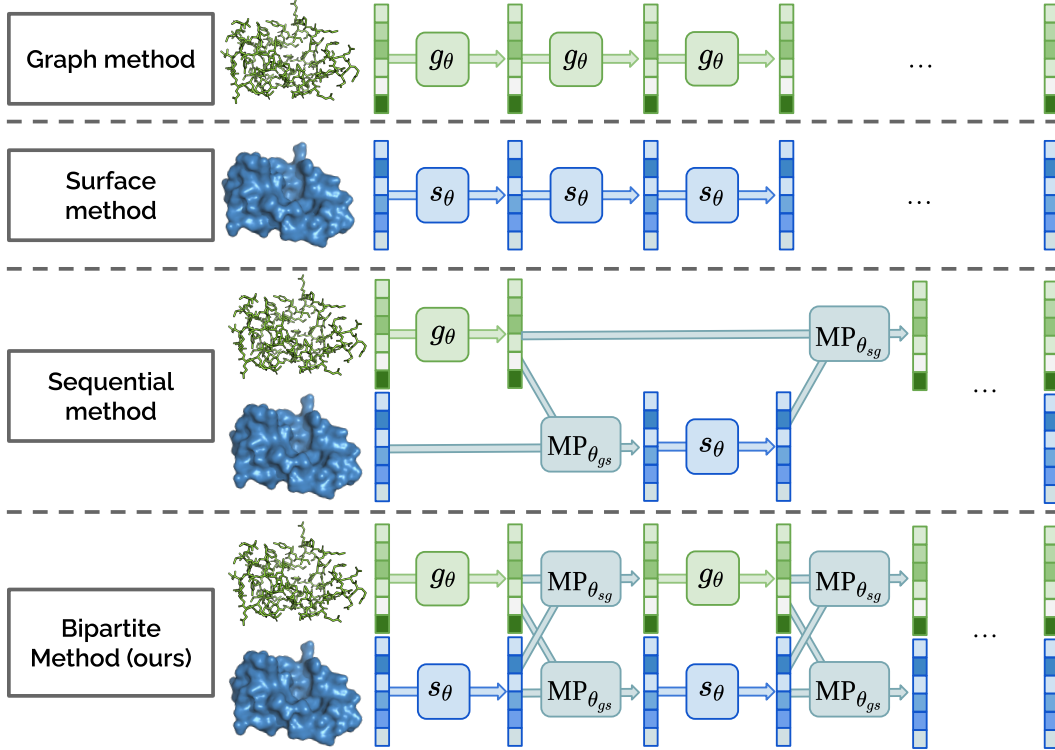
Graph method

$g_\theta$ $g_\theta$ $g_\theta$ …

Surface method

$s_\theta$ $s_\theta$ $s_\theta$ …

Sequential method

$g_\theta$ $\mathrm{MP}_{\theta_{sg}}$ …

$\mathrm{MP}_{\theta_{gs}}$ $s_\theta$

Bipartite Method (ours)

$g_\theta$ $\mathrm{MP}_{\theta_{sg}}$ $g_\theta$ $\mathrm{MP}_{\theta_{sg}}$ …

$s_\theta$ $\mathrm{MP}_{\theta_{gs}}$ $s_\theta$ $\mathrm{MP}_{\theta_{gs}}$